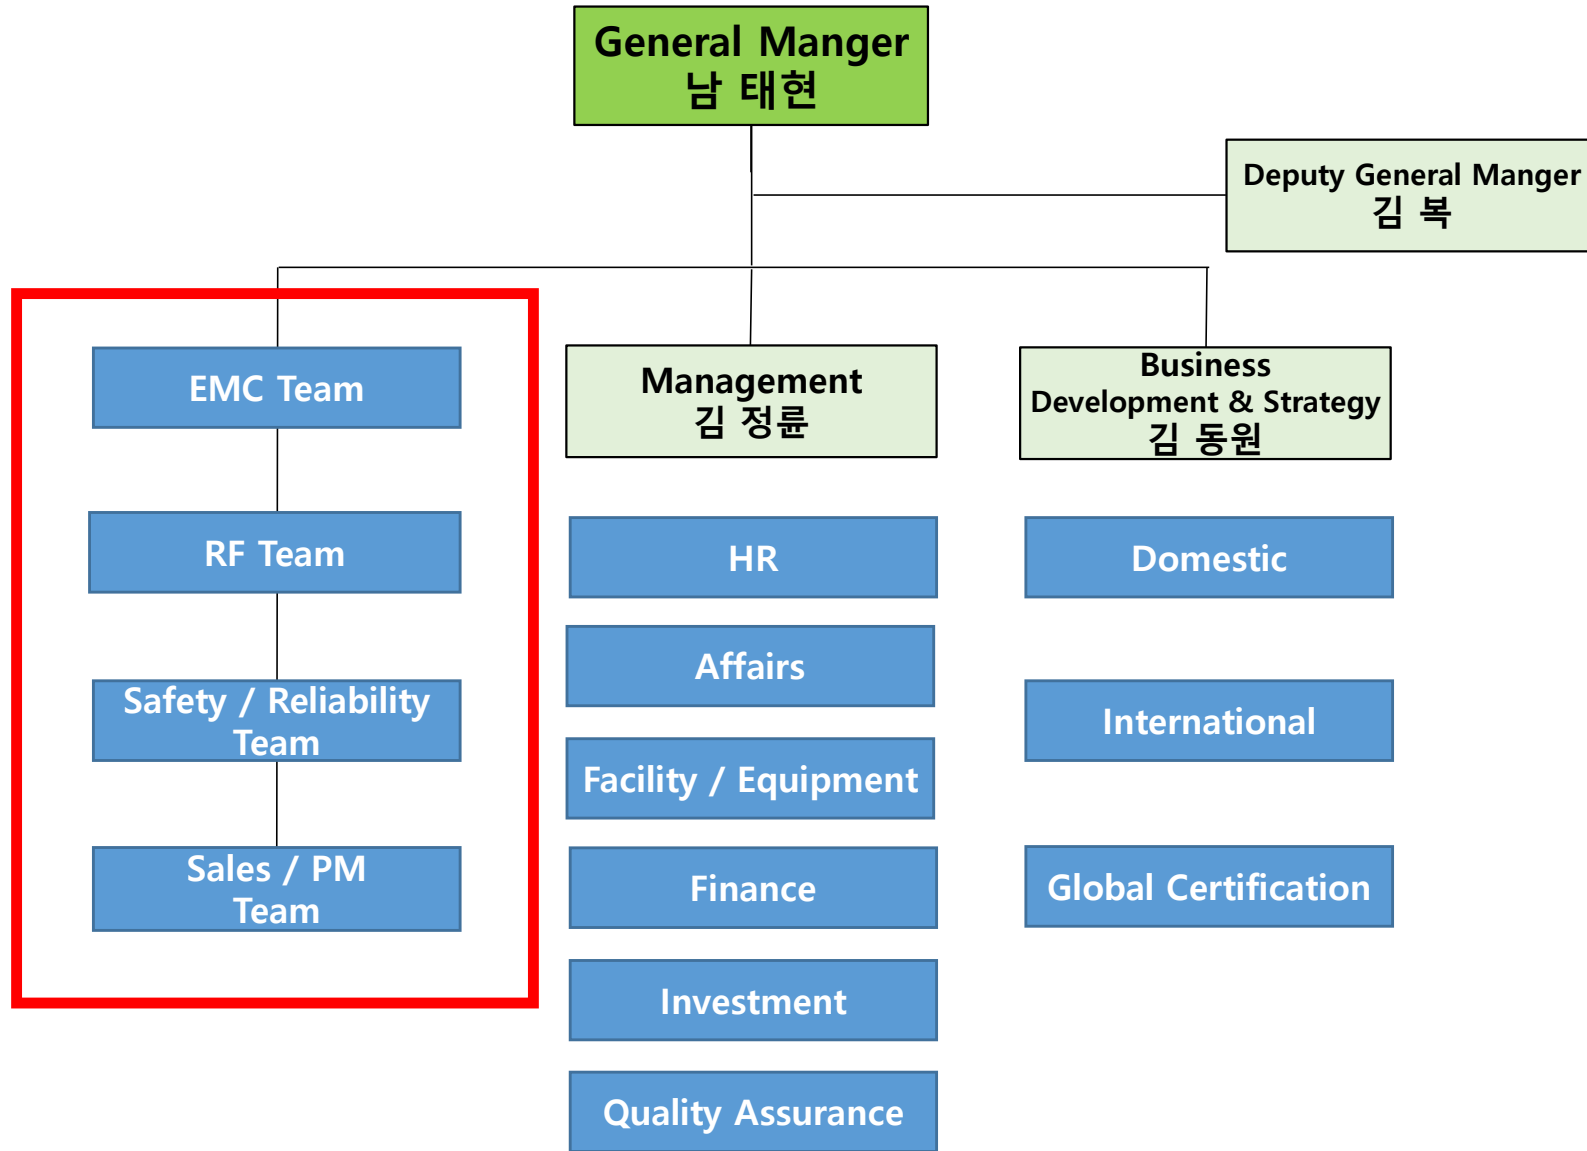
General Manger
남 태현

Deputy General Manger
김 복

EMC Team

RF Team

Safety / Reliability Team

Sales / PM Team

Management
김 정륜

HR

Affairs

Facility / Equipment

Finance

Investment

Quality Assurance

Business Development & Strategy
김 동원

Domestic

International

Global Certification